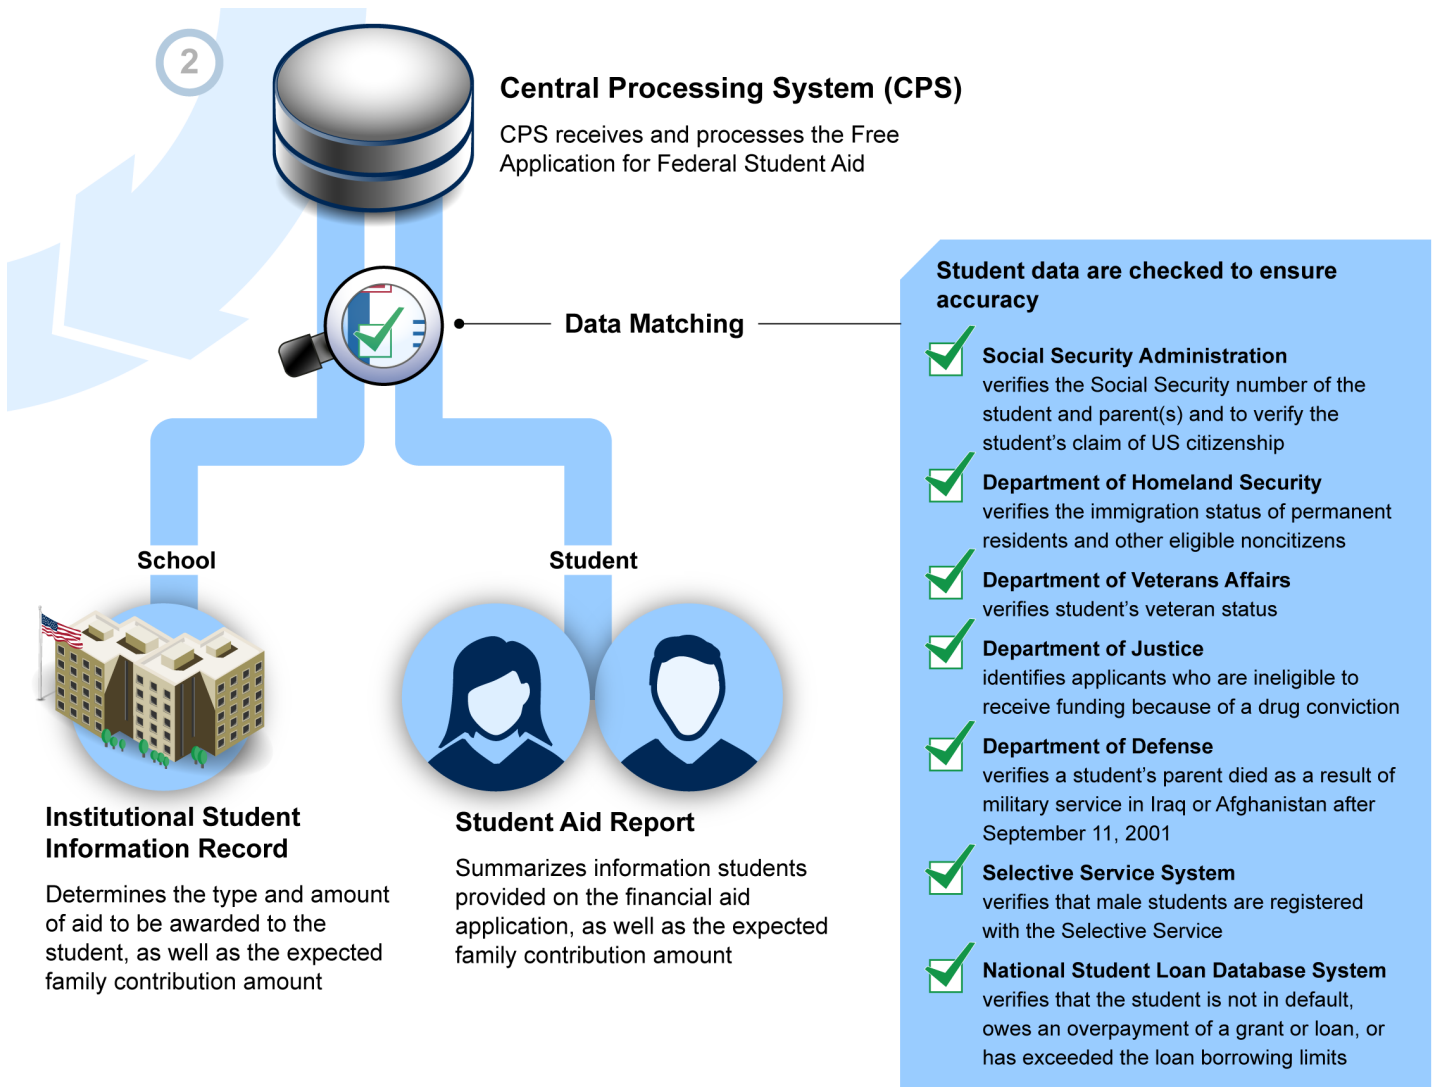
2

Central Processing System (CPS)

CPS receives and processes the Free Application for Federal Student Aid

Data Matching

Student data are checked to ensure accuracy

Social Security Administration verifies the Social Security number of the student and parent(s) and to verify the student's claim of US citizenship

Department of Homeland Security verifies the immigration status of permanent residents and other eligible noncitizens

Department of Veterans Affairs verifies student's veteran status

Department of Justice identifies applicants who are ineligible to receive funding because of a drug conviction

Department of Defense verifies a student's parent died as a result of military service in Iraq or Afghanistan after September 11, 2001

Selective Service System verifies that male students are registered with the Selective Service

National Student Loan Database System verifies that the student is not in default, owes an overpayment of a grant or loan, or has exceeded the loan borrowing limits

School

Student

Institutional Student Information Record

Determines the type and amount of aid to be awarded to the student, as well as the expected family contribution amount

Student Aid Report

Summarizes information students provided on the financial aid application, as well as the expected family contribution amount